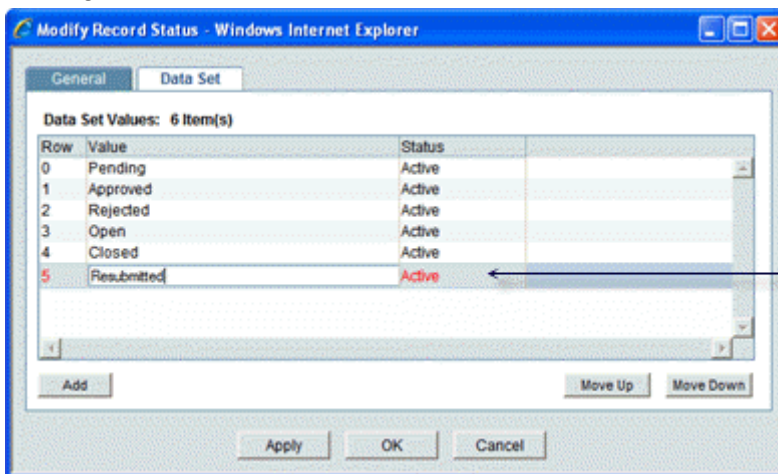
Modify Record Status - Windows Internet Explorer

General
Data Set

Data Set Values: 6 Item(s)

| Row | Value | Status |
|---|---|---|
| 0 | Pending | Active |
| 1 | Approved | Active |
| 2 | Rejected | Active |
| 3 | Open | Active |
| 4 | Closed | Active |
| 5 | Resubmitted | Active |

Add
Move Up
Move Down

Apply
OK
Cancel